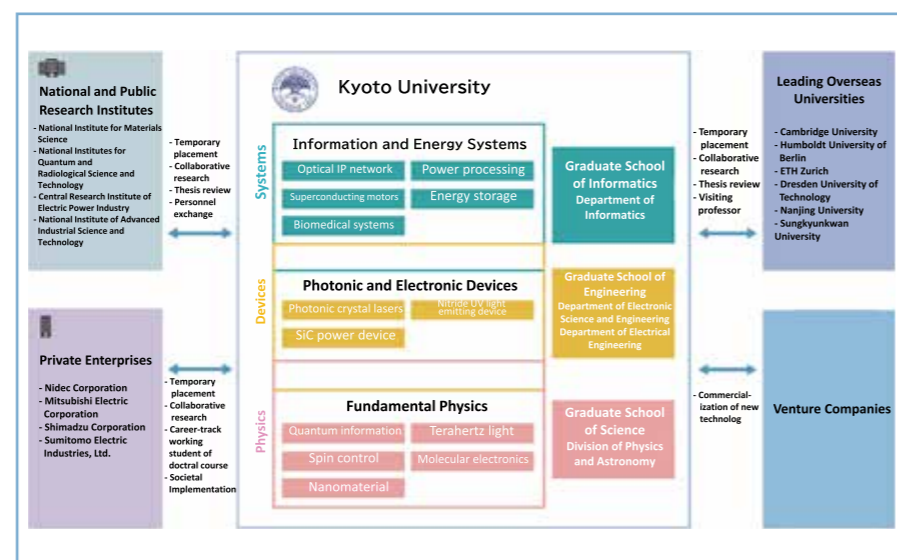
National and Public Research Institutes

- National Institute for Materials Science
- National Institutes for Quantum and Radiological Science and Technology
- Central Research Institute of Electric Power Industry
- National Institute of Advanced Industrial Science and Technology

- Temporary placement
- Collaborative research
- Thesis review
- Personnel exchange

Private Enterprises

- Nidec Corporation
- Mitsubishi Electric Corporation
- Shimadzu Corporation
- Sumitomo Electric Industries, Ltd.

- Temporary placement
- Collaborative research
- Career-track working student of doctral course
- Societal Implementation

Kyoto University

Systems

Information and Energy Systems

Optical IP network

Power processing

Superconducting motors

Energy storage

Biomedical systems

Devices

Photonic and Electronic Devices

Photonic crystal lasers

Nitride UV light emitting device

SiC power device

Physics

Fundamental Physics

Quantum information

Terahertz light

Spin control

Molecular electronics

Nanomaterial

Graduate School of Informatics
Department of Informatics

Graduate School of Engineering
Department of Electronic Science and Engineering
Department of Electrical Engineering

Graduate School of Science
Division of Physics and Astronomy

- Temporary placement
- Collaborative research
- Thesis review
- Visiting professor

Leading Overseas Universities

- Cambridge University
- Humboldt University of Berlin
- ETH Zurich
- Dresden University of Technology
- Nanjing University
- Sungkyunkwan University

- Commercialization of new technolog

Venture Companies